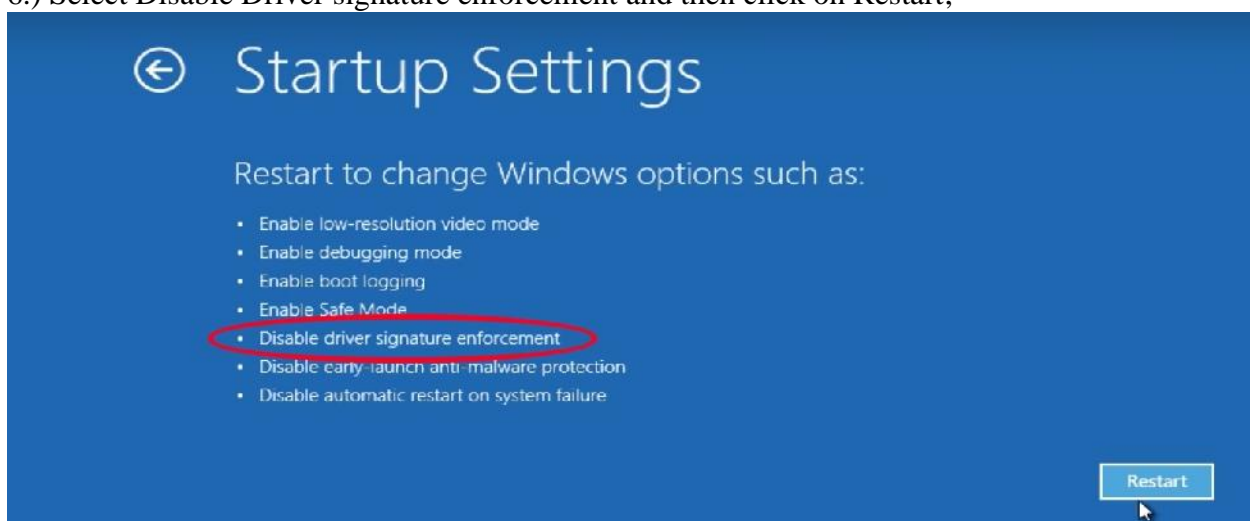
8.) Select Disable Driver signature enforcement and then click on Restart,

Startup Settings

Restart to change Windows options such as:

- Enable low-resolution video mode
- Enable debugging mode
- Enable boot logging
- Enable Safe Mode
- Disable driver signature enforcement
- Disable early-launch anti-malware protection
- Disable automatic restart on system failure

Restart